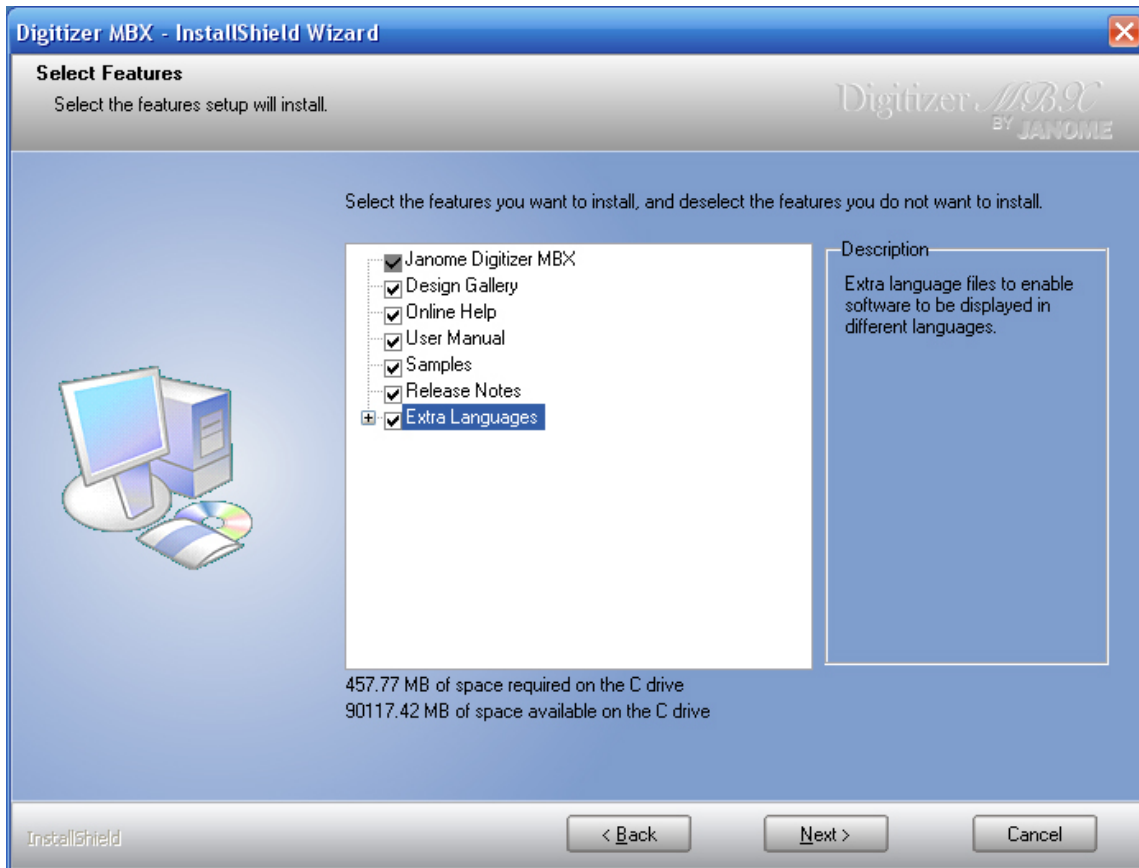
Digitizer MBX - InstallShield Wizard

Select Features

Select the features setup will install.

Digitizer MBX BY JANOME

Select the features you want to install, and deselect the features you do not want to install.

Janome Digitizer MBX
Design Gallery
Online Help
User Manual
Samples
Release Notes
Extra Languages

Description

Extra language files to enable software to be displayed in different languages.

457.77 MB of space required on the C drive
90117.42 MB of space available on the C drive

InstallShield

< Back

Next >

Cancel